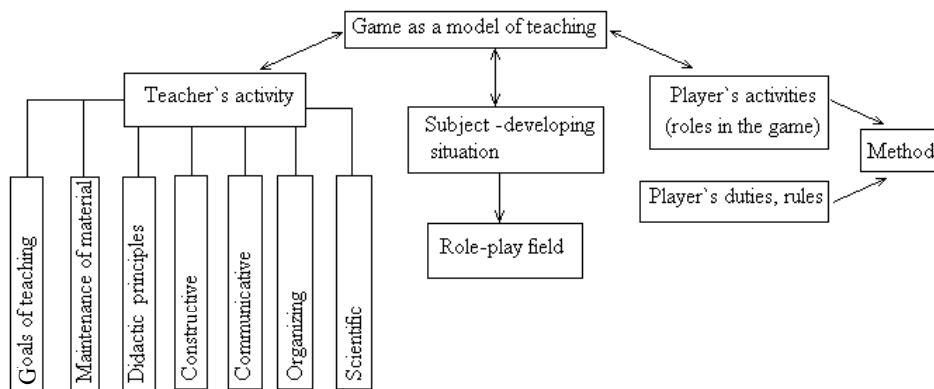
Game as a model of teaching

Teacher`s activity

Goals of teaching

Maintenance of material

Didactic principles

Constructive

Communicative

Organizing

Scientific

Subject -developing situation

Role-play field

Player`s activities (roles in the game)

Player`s duties, rules

Method